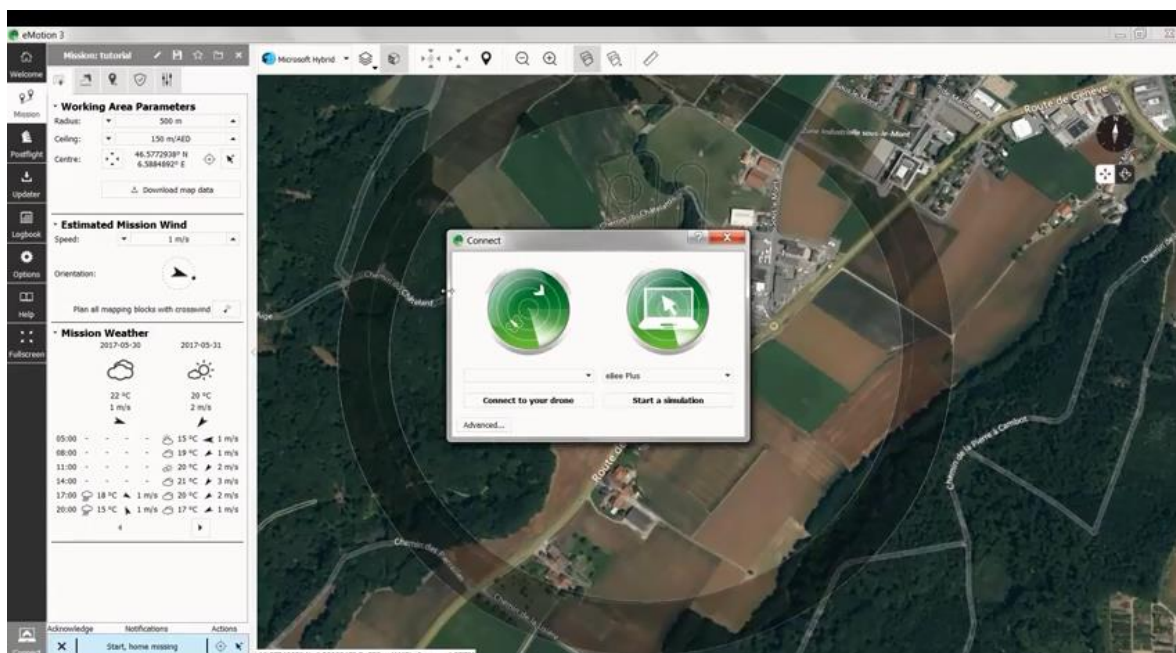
eMotion 3

Welcome
Mission
Postflight
Updater
Logbook
Options
Help
Fullscreen

Mission: tutorial

Working Area Parameters
Radius: 500 m
Ceiling: 150 m/AED
Centre: 46.5772938° N 6.5884892° E
Download map data

Estimated Mission Wind
Speed: 1 m/s
Orientation:
Plan all mapping blocks with crosswind

Mission Weather
2017-05-30 2017-05-31
22 °C 1 m/s
20 °C 2 m/s

05:00 - - - - 15 °C 1 m/s
08:00 - - - - 19 °C 1 m/s
11:00 - - - - 20 °C 2 m/s
14:00 - - - - 21 °C 3 m/s
17:00 18 °C 1 m/s 20 °C 2 m/s
20:00 15 °C 1 m/s 17 °C 1 m/s

Acknowledge Notifications Actions
Start, home missing

Microsoft Hybrid

Route de Genève
Chemin du Chatelard
Route de
Chemin de la Pierre à Cambot

Connect
eBee Plus
Connect to your drone
Start a simulation
Advanced...